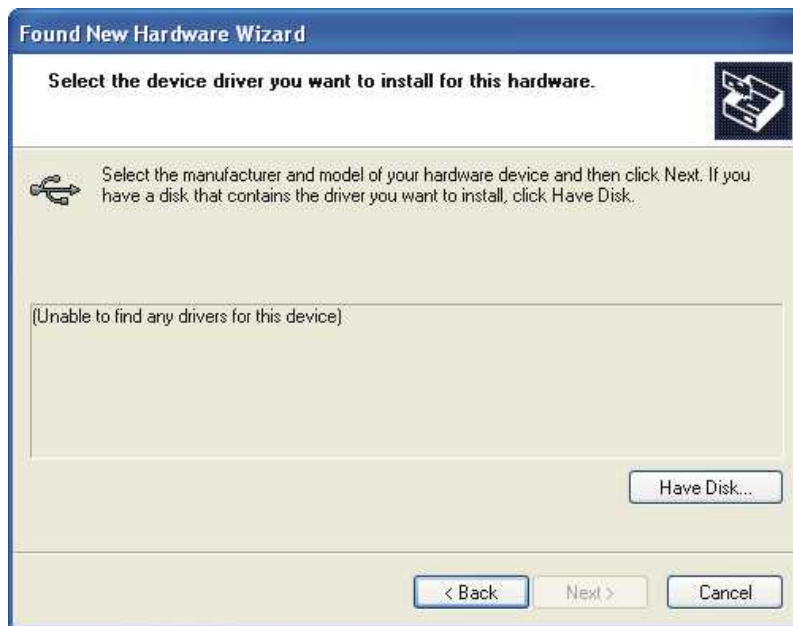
Found New Hardware Wizard

Select the device driver you want to install for this hardware.

Select the manufacturer and model of your hardware device and then click Next. If you have a disk that contains the driver you want to install, click Have Disk.

(Unable to find any drivers for this device)

Have Disk...

< Back

Next >

Cancel